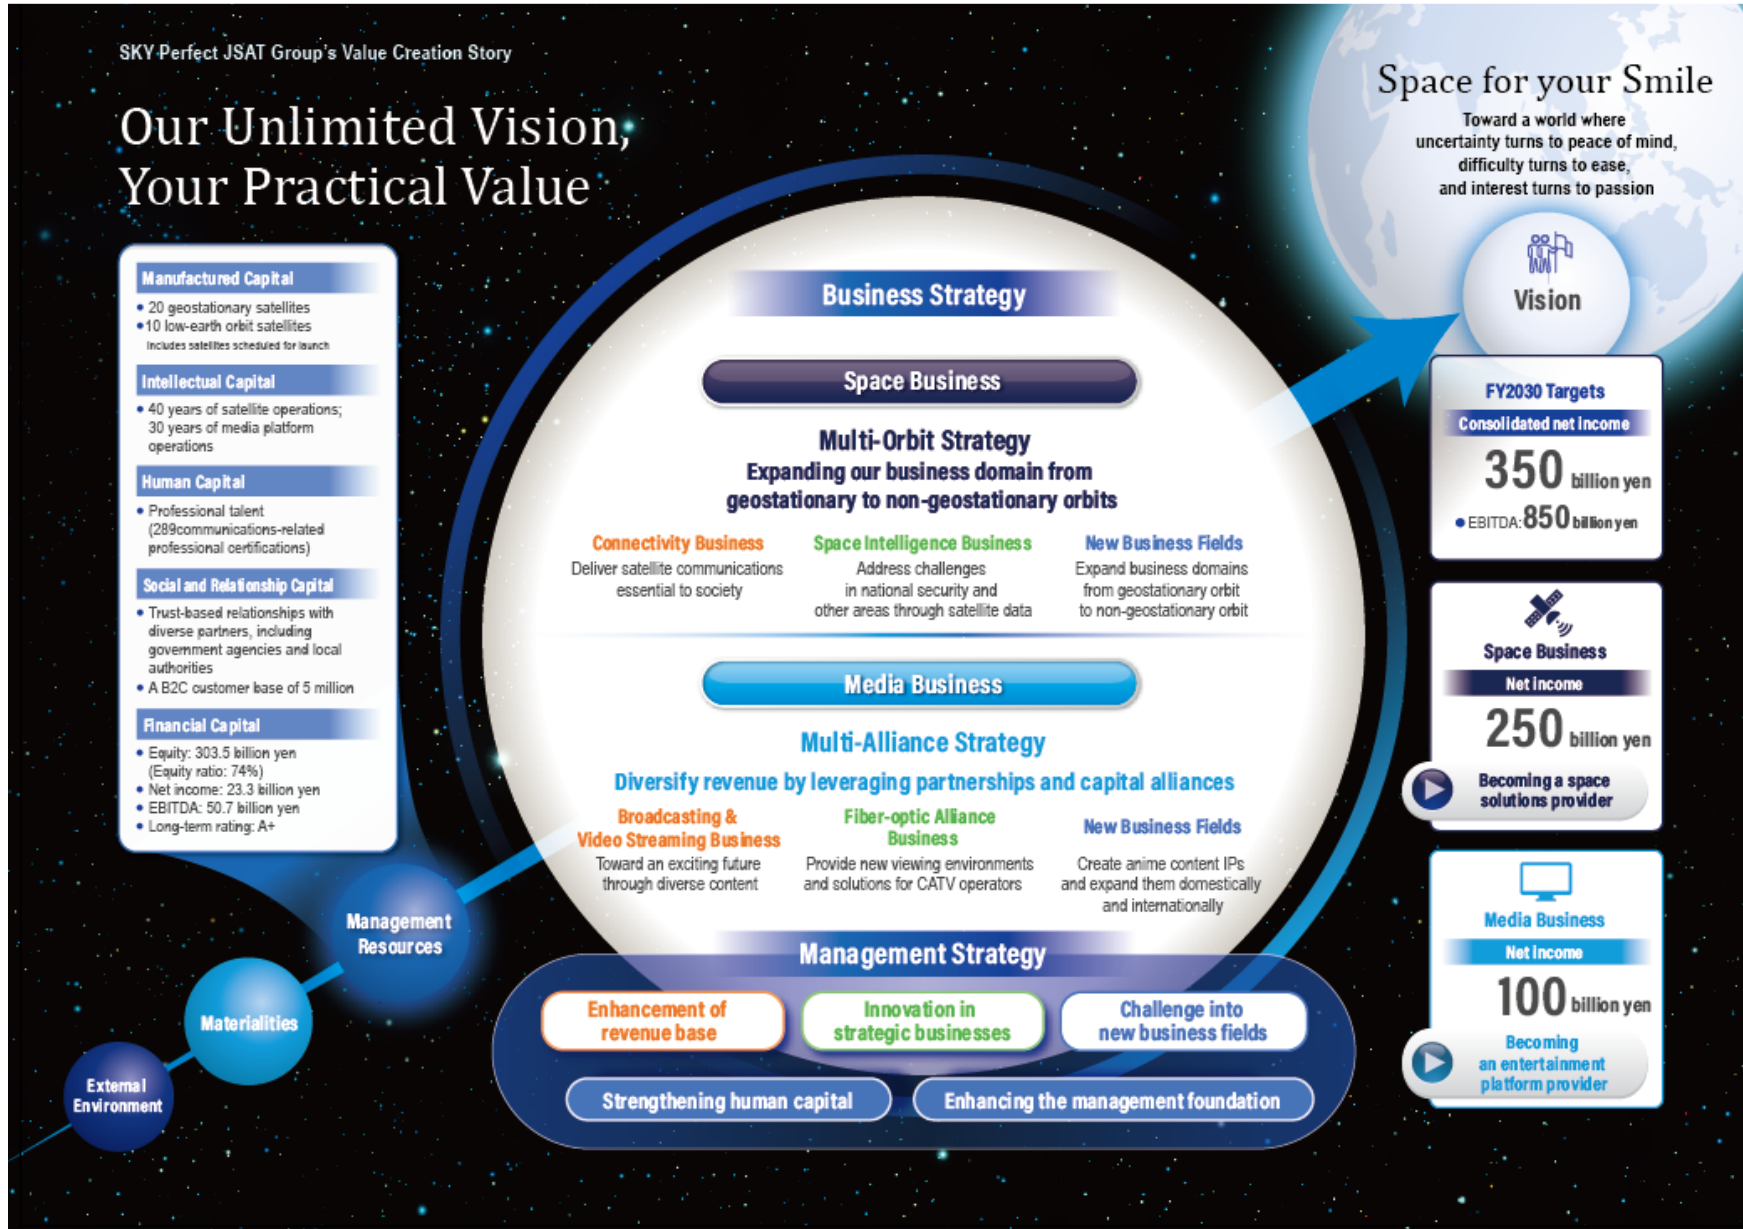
SKY Perfect JSAT Group's Value Creation Story

Our Unlimited Vision, Your Practical Value

Manufactured Capital
• 20 geostationary satellites
• 10 low-earth orbit satellites
Includes satellites scheduled for launch

Intellectual Capital
• 40 years of satellite operations; 30 years of media platform operations

Human Capital
• Professional talent (289communications-related professional certifications)

Social and Relationship Capital
• Trust-based relationships with diverse partners, including government agencies and local authorities
• A B2C customer base of 5 million

Financial Capital
• Equity: 303.5 billion yen (Equity ratio: 74%)
• Net income: 23.3 billion yen
• EBITDA: 50.7 billion yen
• Long-term rating: A+

Management Resources

Materialities

External Environment

Business Strategy

Space Business

Multi-Orbit Strategy
Expanding our business domain from geostationary to non-geostationary orbits

Connectivity Business
Deliver satellite communications essential to society

Space Intelligence Business
Address challenges in national security and other areas through satellite data

New Business Fields
Expand business domains from geostationary orbit to non-geostationary orbit

Media Business

Multi-Alliance Strategy
Diversify revenue by leveraging partnerships and capital alliances

Broadcasting & Video Streaming Business
Toward an exciting future through diverse content

Fiber-optic Alliance Business
Provide new viewing environments and solutions for CATV operators

New Business Fields
Create anime content IPs and expand them domestically and internationally

Management Strategy

Enhancement of revenue base

Innovation in strategic businesses

Challenge into new business fields

Strengthening human capital

Enhancing the management foundation

Space for your Smile
Toward a world where uncertainty turns to peace of mind, difficulty turns to ease, and interest turns to passion

Vision

FY2030 Targets
Consolidated net income
350 billion yen
• EBITDA: 850 billion yen

Space Business
Net income
250 billion yen
Becoming a space solutions provider

Media Business
Net income
100 billion yen
Becoming an entertainment platform provider